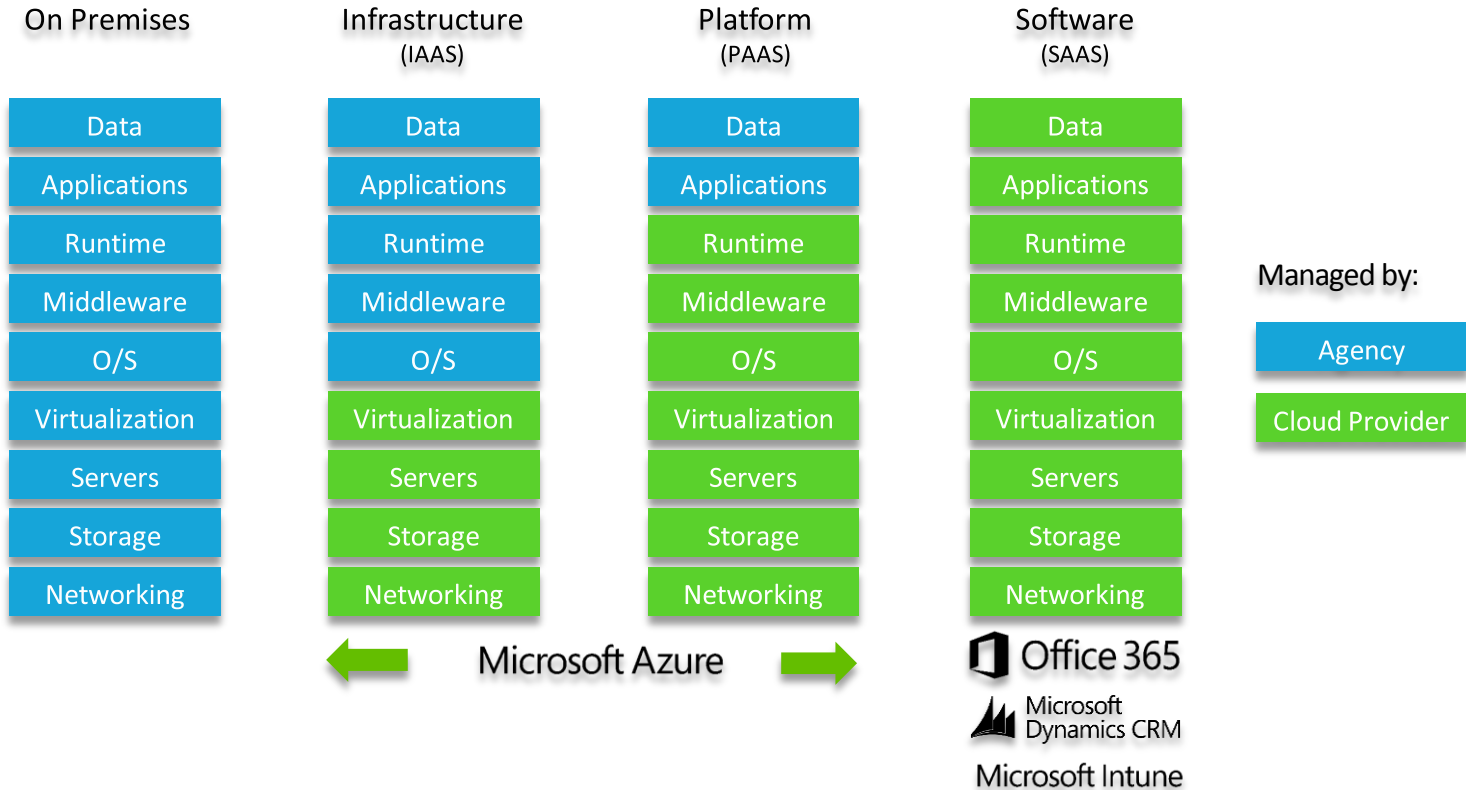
On Premises

Data
Applications
Runtime
Middleware
O/S
Virtualization
Servers
Storage
Networking

Infrastructure
(IAAS)

Data
Applications
Runtime
Middleware
O/S
Virtualization
Servers
Storage
Networking

Platform
(PAAS)

Data
Applications
Runtime
Middleware
O/S
Virtualization
Servers
Storage
Networking

Software
(SAAS)

Data
Applications
Runtime
Middleware
O/S
Virtualization
Servers
Storage
Networking

Managed by:
Agency
Cloud Provider

Microsoft Azure

Office 365
Microsoft Dynamics CRM
Microsoft Intune